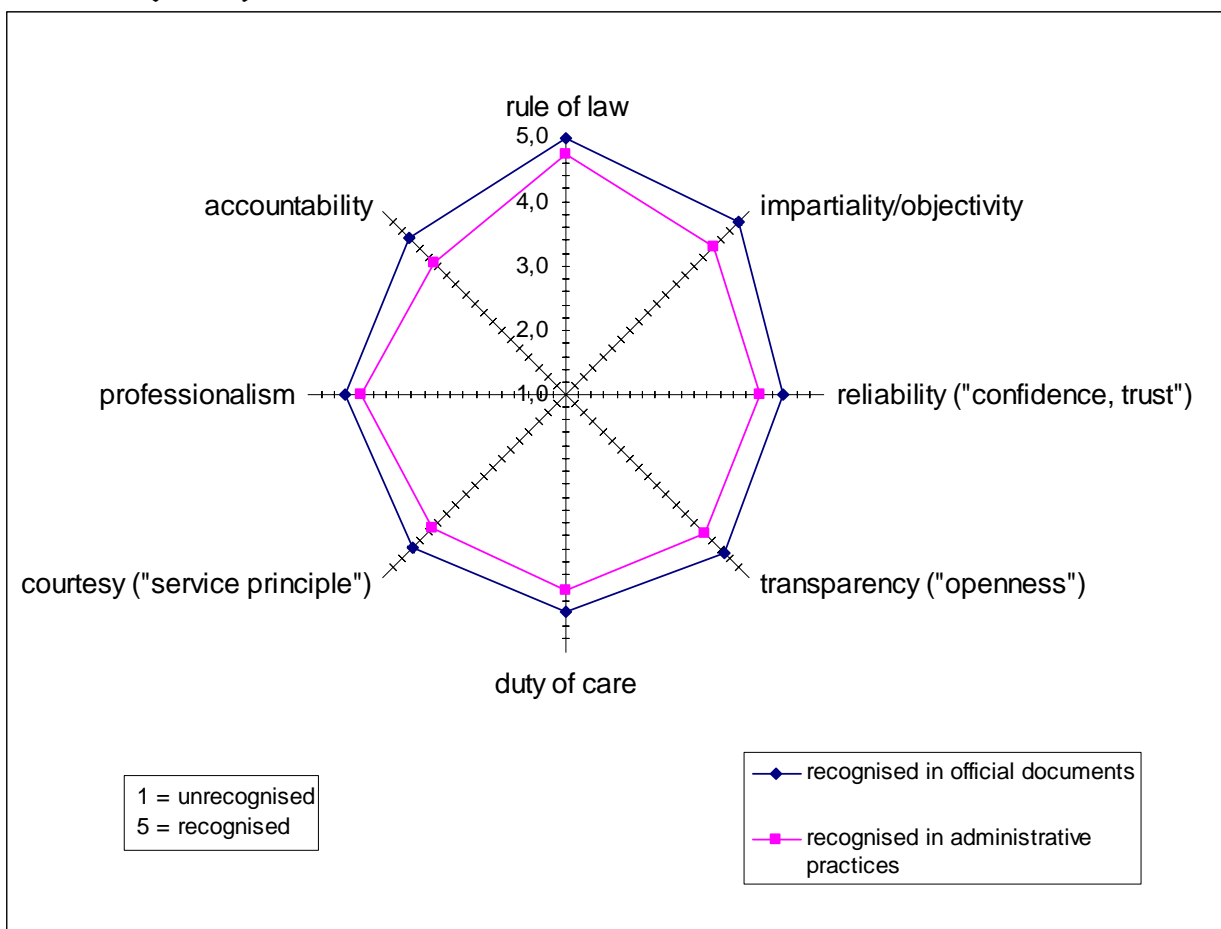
rule of law

5,0

4,0

3,0

2,0

1,0

impartiality/objectivity

reliability ("confidence, trust")

transparency ("openness")

duty of care

courtesy ("service principle")

professionalism

accountability

1 = unrecognised
5 = recognised

recognised in official documents

recognised in administrative practices